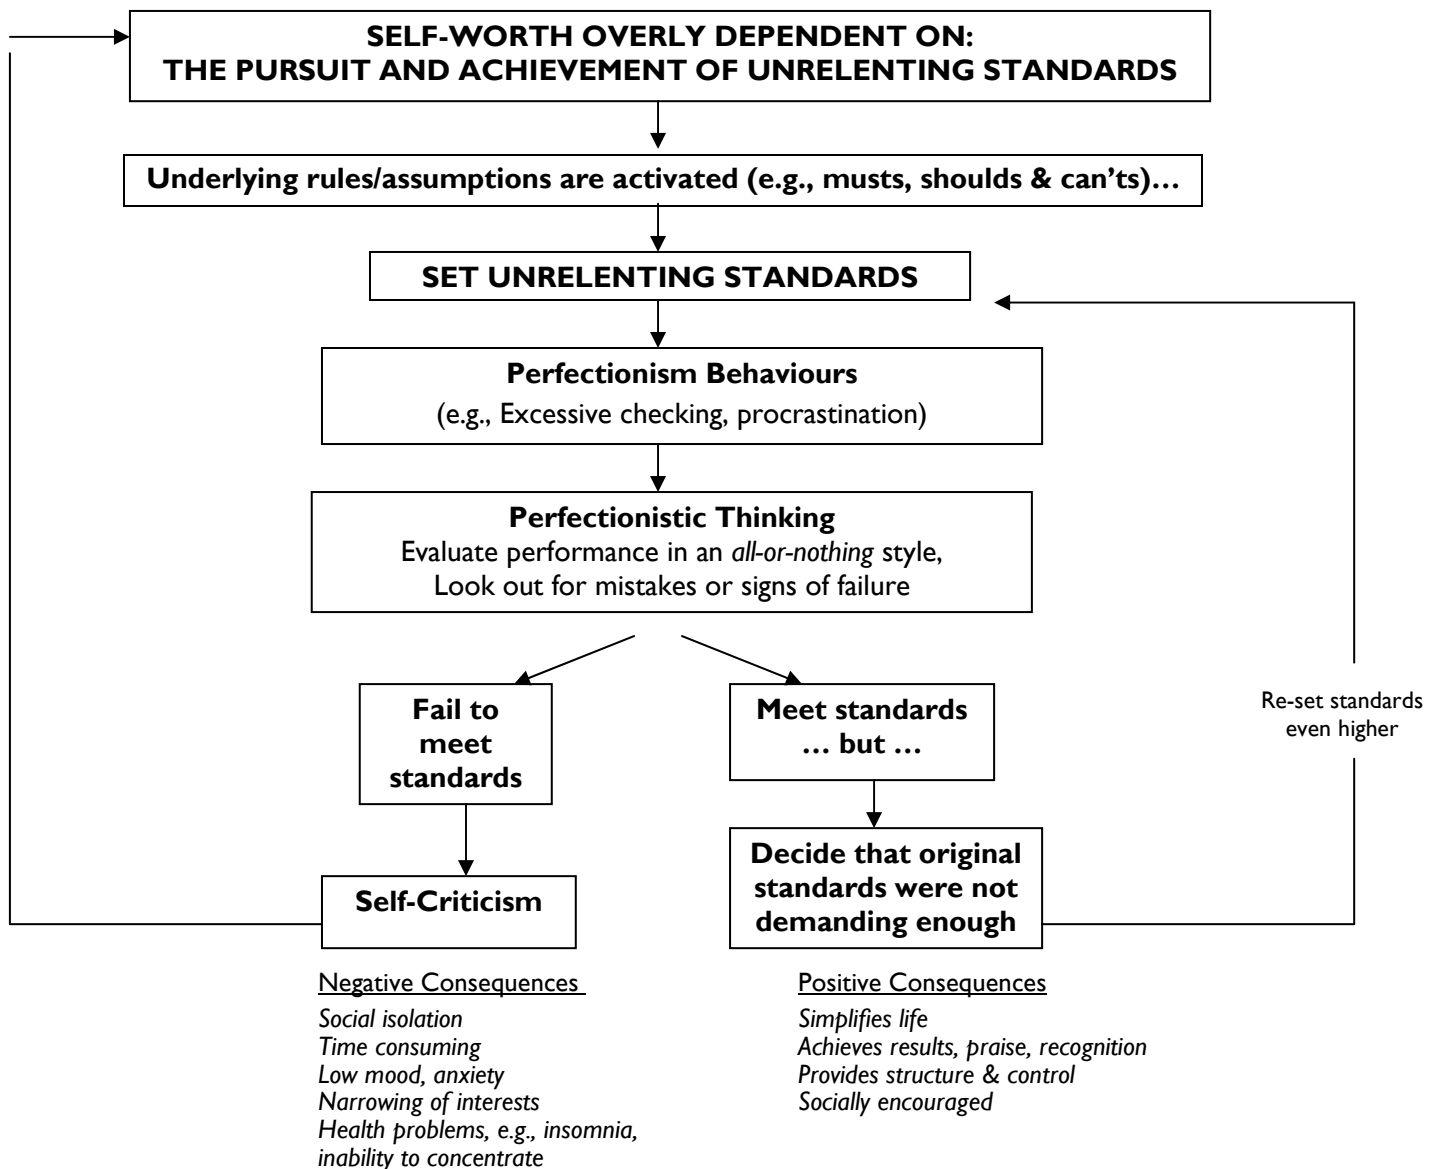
SELF-WORTH OVERLY DEPENDENT ON:
THE PURSUIT AND ACHIEVEMENT OF UNRELENTING STANDARDS

Underlying rules/assumptions are activated (e.g., musts, shoulds & can'ts)…

SET UNRELENTING STANDARDS

Perfectionism Behaviours
(e.g., Excessive checking, procrastination)

Perfectionistic Thinking
Evaluate performance in an *all-or-nothing* style,
Look out for mistakes or signs of failure

Fail to meet standards

Meet standards … but …

Re-set standards even higher

Self-Criticism

Decide that original standards were not demanding enough

Negative Consequences
*Social isolation*
*Time consuming*
*Low mood, anxiety*
*Narrowing of interests*
*Health problems, e.g., insomnia, inability to concentrate*

Positive Consequences
*Simplifies life*
*Achieves results, praise, recognition*
*Provides structure & control*
*Socially encouraged*